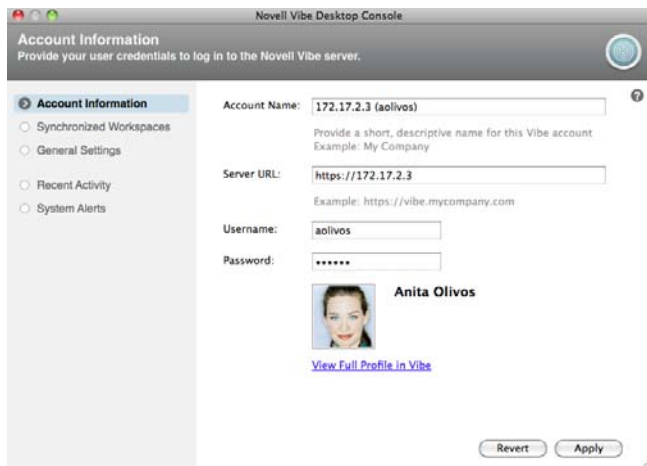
Novell Vibe Desktop Console

Account Information
Provide your user credentials to log in to the Novell Vibe server.

Account Information
Synchronized Workspaces
General Settings

Recent Activity
System Alerts

Account Name: 172.17.2.3 (aolivos)
Provide a short, descriptive name for this Vibe account
Example: My Company

Server URL: https://172.17.2.3
Example: https://vibe.mycompany.com

Username: aolivos

Password: ••••••

Anita Olivos

View Full Profile in Vibe

Revert
Apply